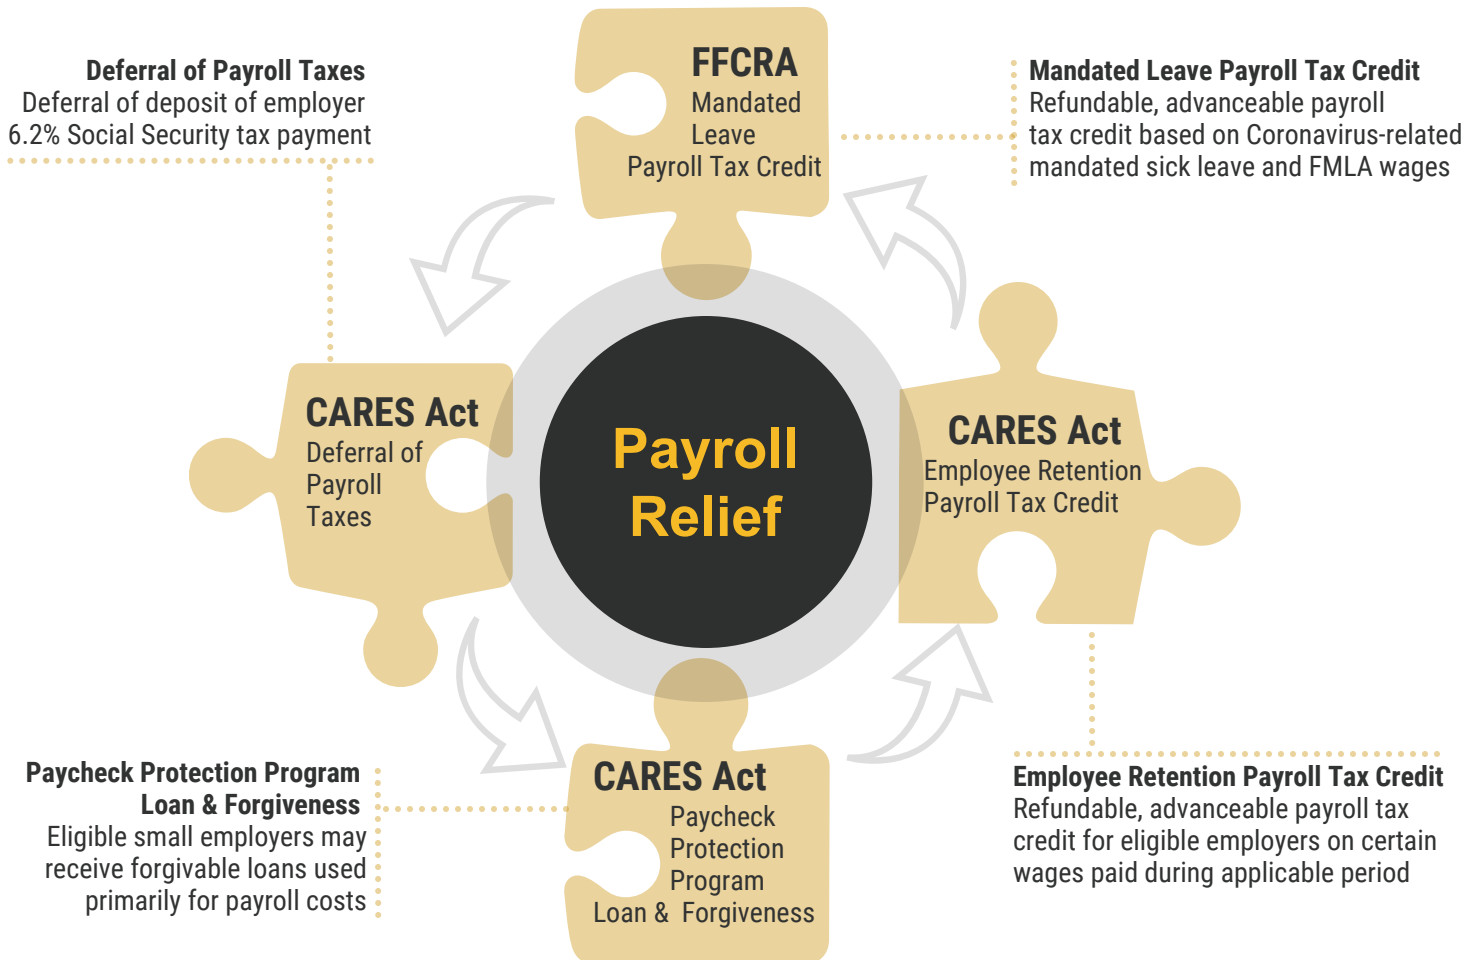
Deferral of Payroll Taxes
Deferral of deposit of employer 6.2% Social Security tax payment

FFCRA
Mandated Leave Payroll Tax Credit

Mandated Leave Payroll Tax Credit
Refundable, advanceable payroll tax credit based on Coronavirus-related mandated sick leave and FMLA wages

CARES Act
Deferral of Payroll Taxes

Payroll Relief

CARES Act
Employee Retention Payroll Tax Credit

CARES Act
Paycheck Protection Program Loan & Forgiveness

Paycheck Protection Program Loan & Forgiveness
Eligible small employers may receive forgivable loans used primarily for payroll costs

Employee Retention Payroll Tax Credit
Refundable, advanceable payroll tax credit for eligible employers on certain wages paid during applicable period